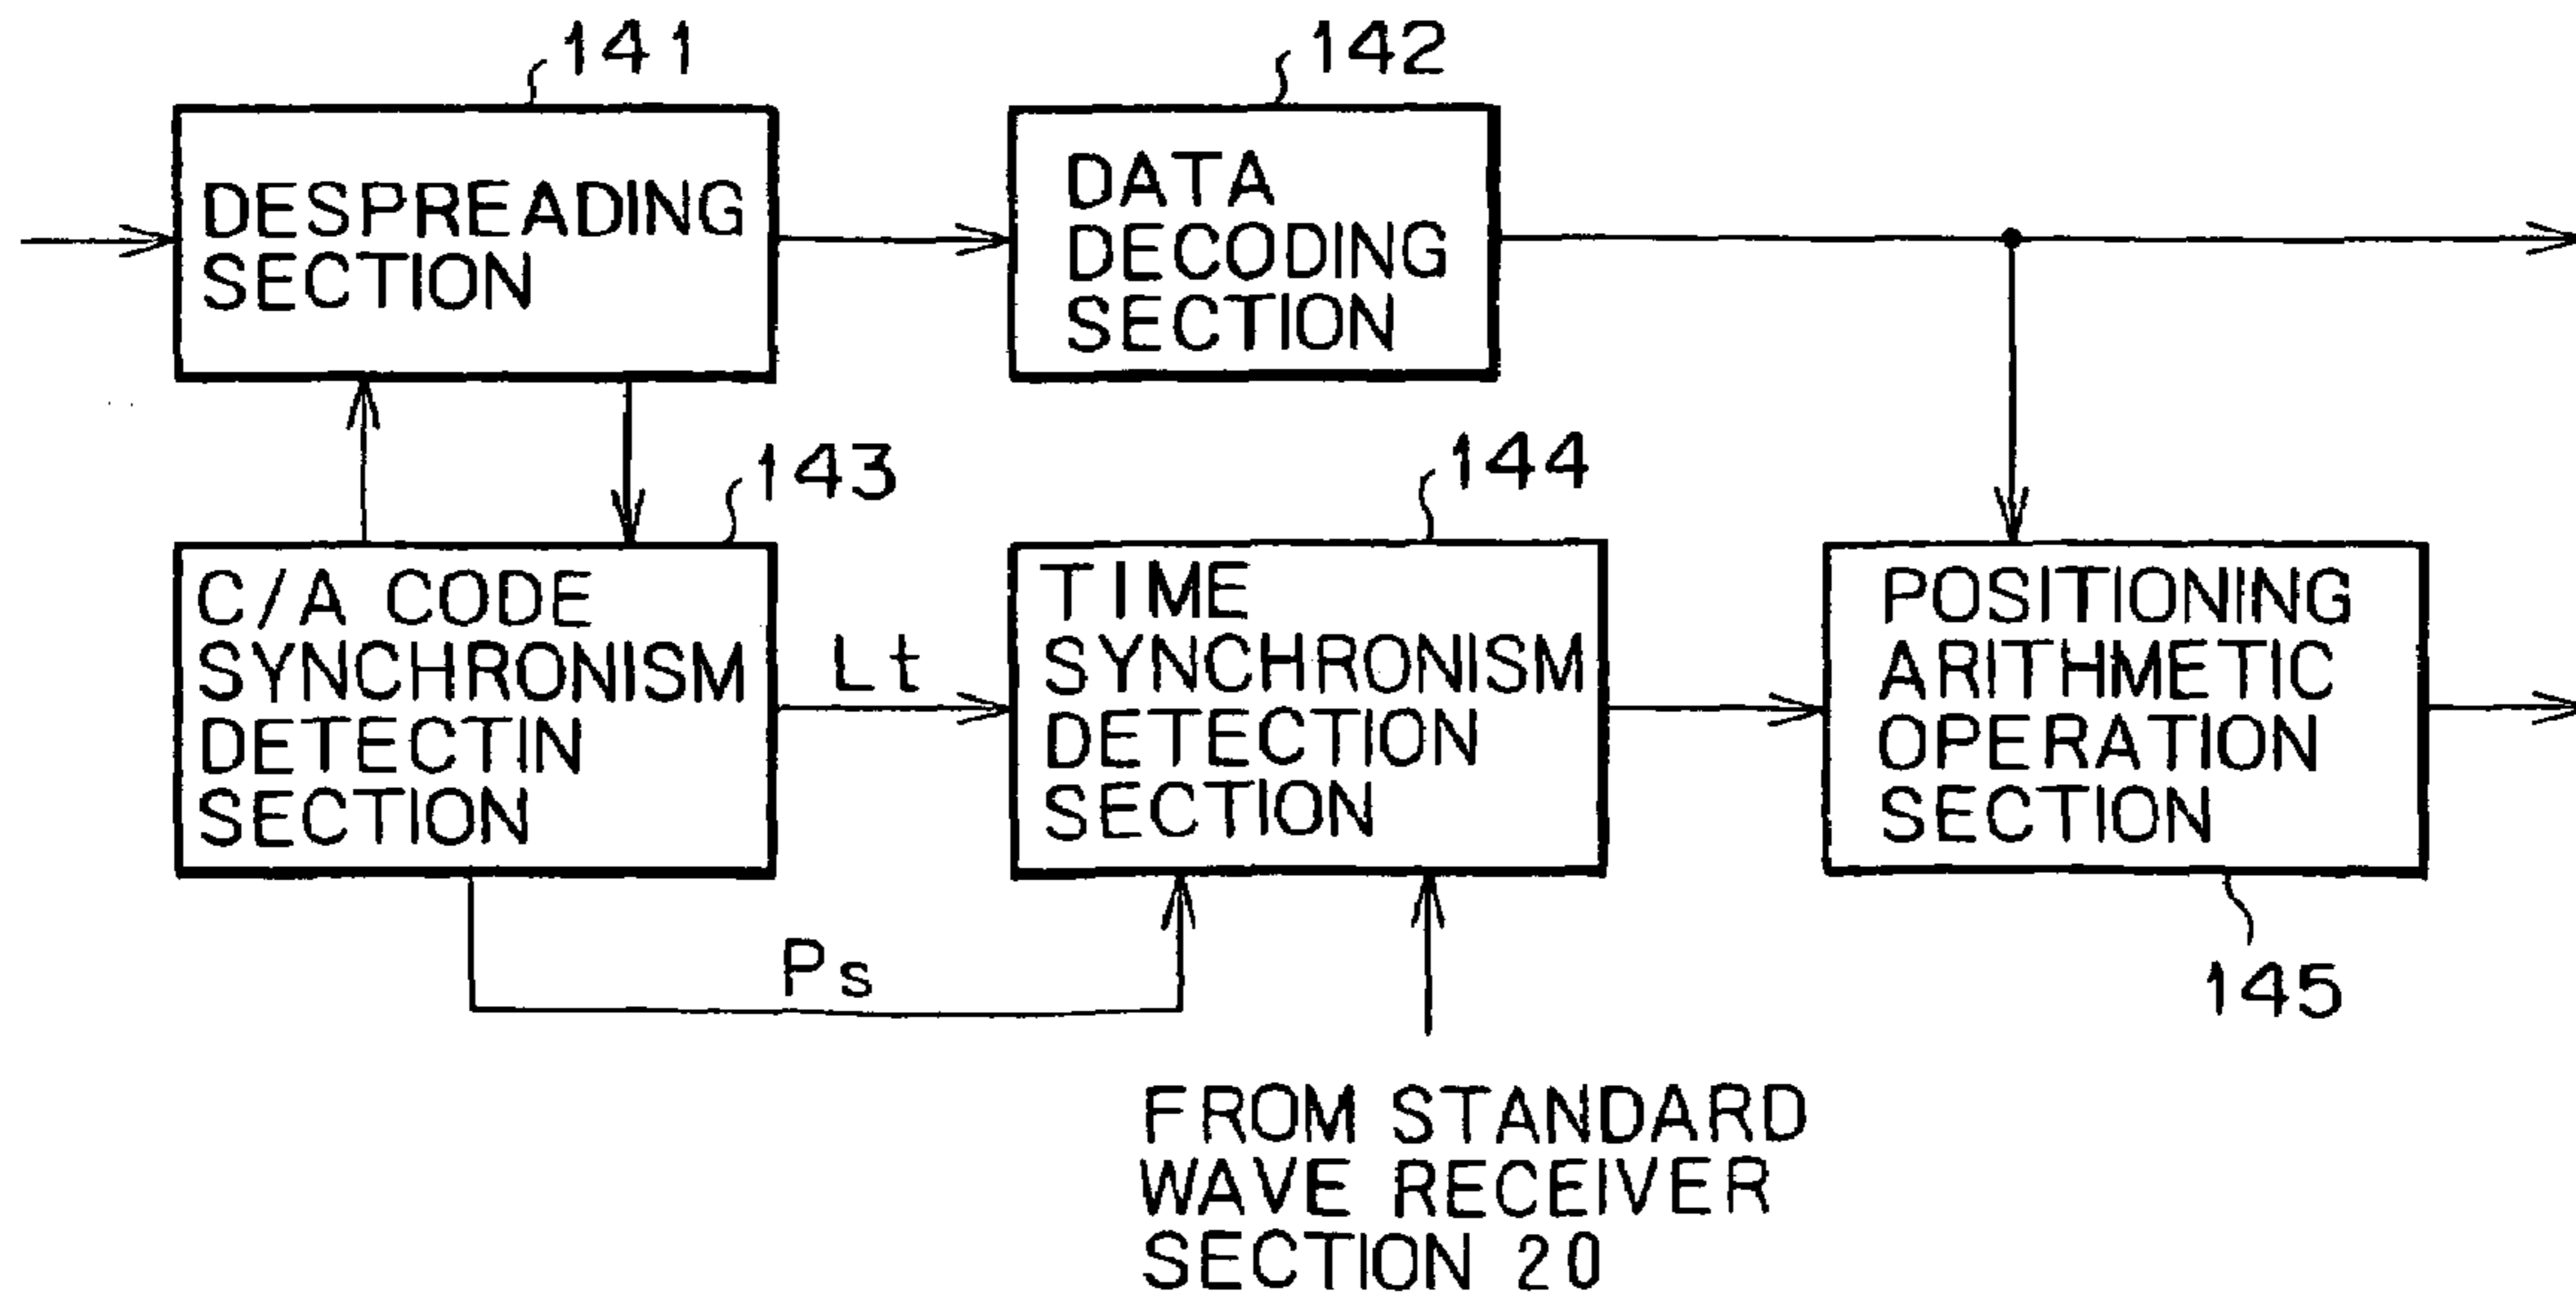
141

DESPREADING SECTION

142

DATA DECODING SECTION

143

C/A CODE SYNCHRONISM DETECTIN SECTION

Lt

144

TIME SYNCHRONISM DETECTION SECTION

POSITIONING ARITHMETIC OPERATION SECTION

145

Ps

FROM STANDARD WAVE RECEIVER SECTION 20